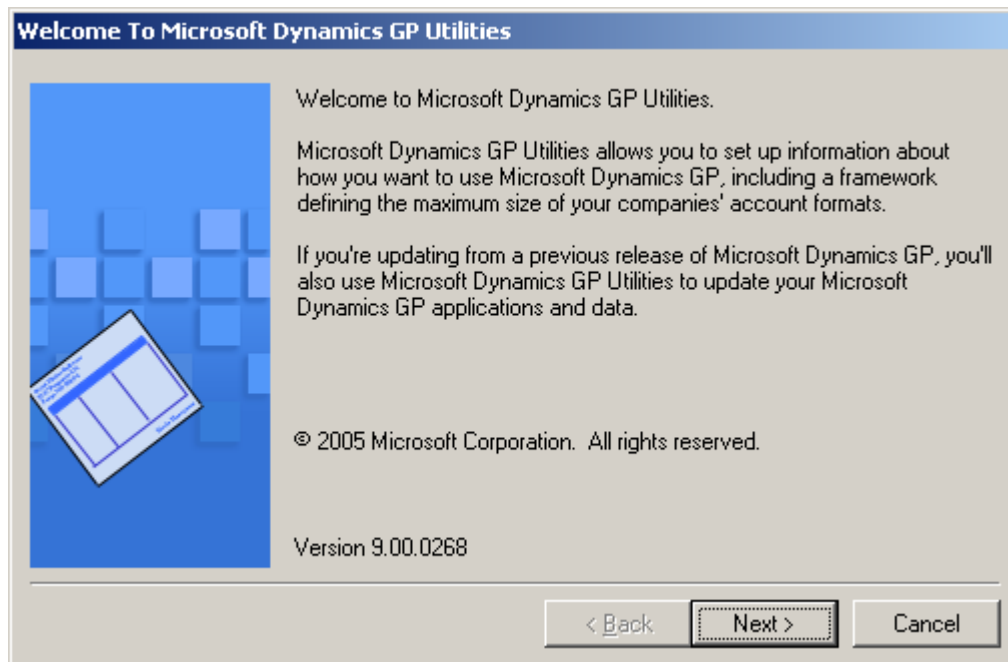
Welcome To Microsoft Dynamics GP Utilities

Welcome to Microsoft Dynamics GP Utilities.

Microsoft Dynamics GP Utilities allows you to set up information about how you want to use Microsoft Dynamics GP, including a framework defining the maximum size of your companies' account formats.

If you're updating from a previous release of Microsoft Dynamics GP, you'll also use Microsoft Dynamics GP Utilities to update your Microsoft Dynamics GP applications and data.

© 2005 Microsoft Corporation. All rights reserved.

Version 9.00.0268

< Back

Next >

Cancel